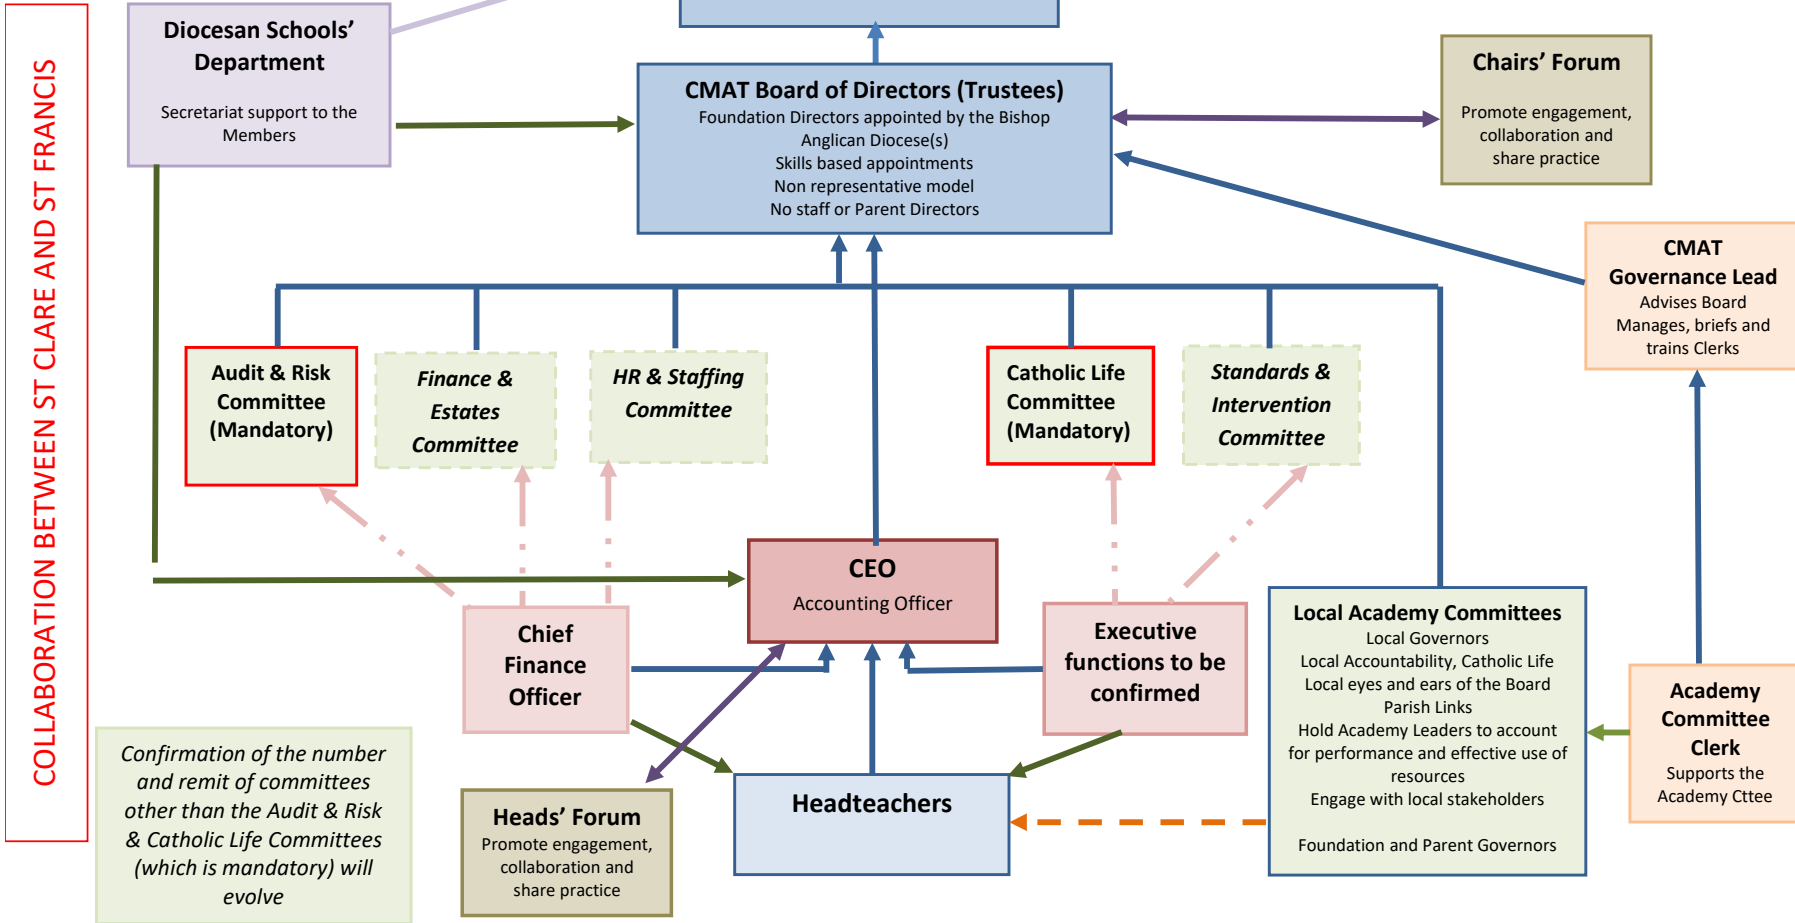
COLLABORATION BETWEEN ST CLARE AND ST FRANCIS

Diocesan Schools' Department

Secretariat support to the Members

CMAT Board of Directors (Trustees)
Foundation Directors appointed by the Bishop
Anglican Diocese(s)
Skills based appointments
Non representative model
No staff or Parent Directors

Chairs' Forum

Promote engagement, collaboration and share practice

CMAT Governance Lead
Advises Board
Manages, briefs and trains Clerks

Audit & Risk Committee (Mandatory)

*Finance & Estates Committee*

*HR & Staffing Committee*

Catholic Life Committee (Mandatory)

*Standards & Intervention Committee*

CEO
Accounting Officer

Chief Finance Officer

Executive functions to be confirmed

Local Academy Committees
Local Governors
Local Accountability, Catholic Life
Local eyes and ears of the Board
Parish Links
Hold Academy Leaders to account for performance and effective use of resources
Engage with local stakeholders

Foundation and Parent Governors

Academy Committee Clerk
Supports the Academy Cttee

*Confirmation of the number and remit of committees other than the Audit & Risk & Catholic Life Committees (which is mandatory) will evolve*

Heads' Forum
Promote engagement, collaboration and share practice

Headteachers